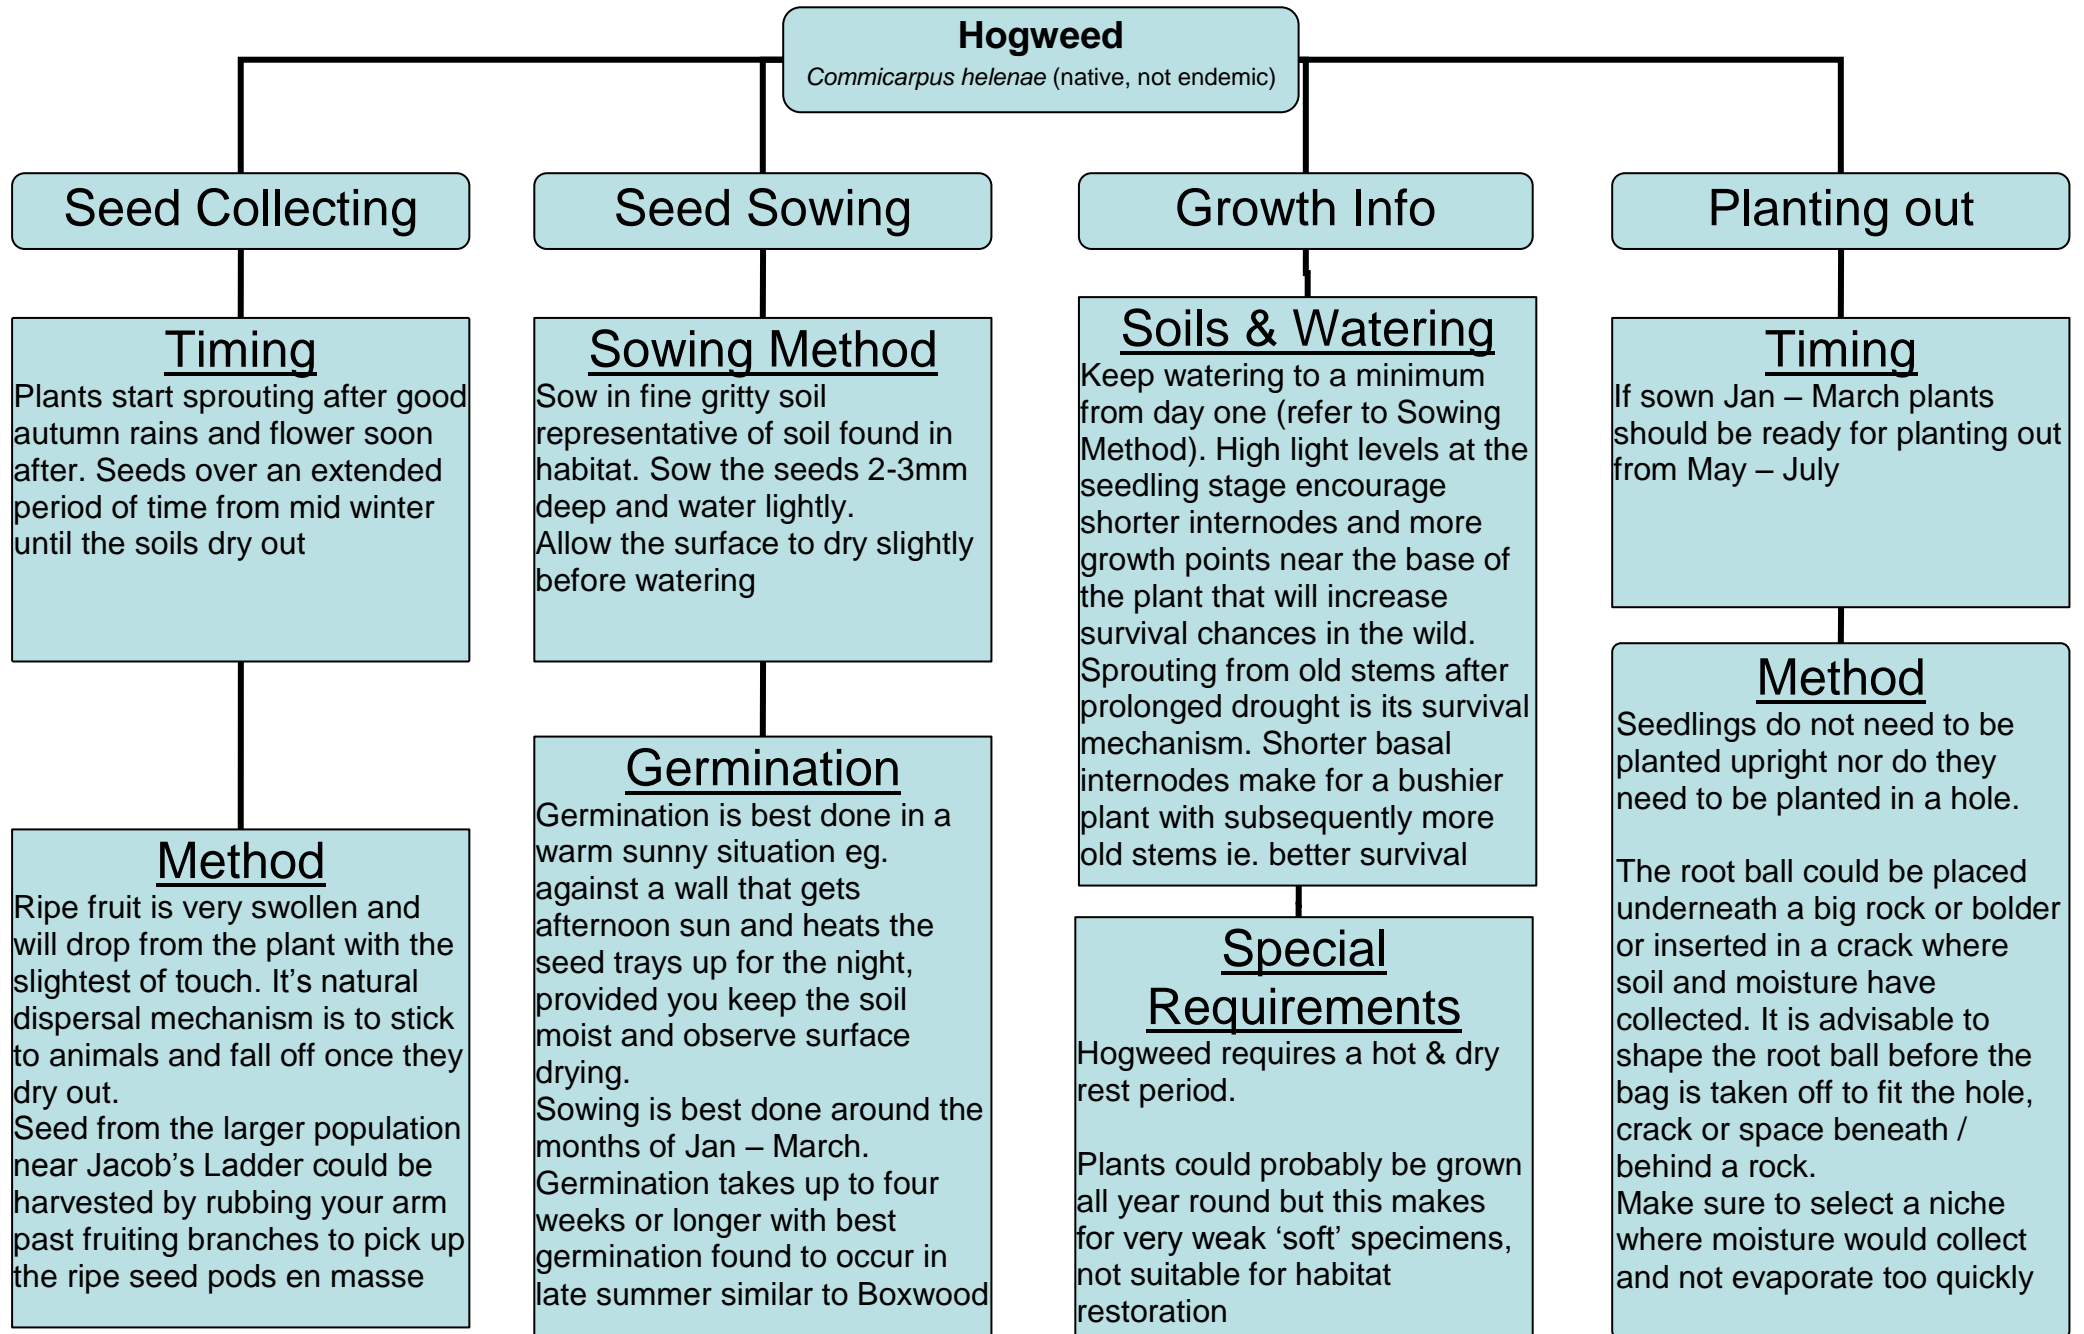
Hogweed
Commicarpus helenae (native, not endemic)

Seed Collecting

Timing
Plants start sprouting after good autumn rains and flower soon after. Seeds over an extended period of time from mid winter until the soils dry out

Method
Ripe fruit is very swollen and will drop from the plant with the slightest of touch. It's natural dispersal mechanism is to stick to animals and fall off once they dry out.
Seed from the larger population near Jacob's Ladder could be harvested by rubbing your arm past fruiting branches to pick up the ripe seed pods en masse

Seed Sowing

Sowing Method
Sow in fine gritty soil representative of soil found in habitat. Sow the seeds 2-3mm deep and water lightly.
Allow the surface to dry slightly before watering

Germination
Germination is best done in a warm sunny situation eg. against a wall that gets afternoon sun and heats the seed trays up for the night, provided you keep the soil moist and observe surface drying.
Sowing is best done around the months of Jan – March.
Germination takes up to four weeks or longer with best germination found to occur in late summer similar to Boxwood

Growth Info

Soils & Watering
Keep watering to a minimum from day one (refer to Sowing Method). High light levels at the seedling stage encourage shorter internodes and more growth points near the base of the plant that will increase survival chances in the wild. Sprouting from old stems after prolonged drought is its survival mechanism. Shorter basal internodes make for a bushier plant with subsequently more old stems ie. better survival

Special Requirements
Hogweed requires a hot & dry rest period.

Plants could probably be grown all year round but this makes for very weak 'soft' specimens, not suitable for habitat restoration

Planting out

Timing
If sown Jan – March plants should be ready for planting out from May – July

Method
Seedlings do not need to be planted upright nor do they need to be planted in a hole.

The root ball could be placed underneath a big rock or bolder or inserted in a crack where soil and moisture have collected. It is advisable to shape the root ball before the bag is taken off to fit the hole, crack or space beneath / behind a rock.
Make sure to select a niche where moisture would collect and not evaporate too quickly